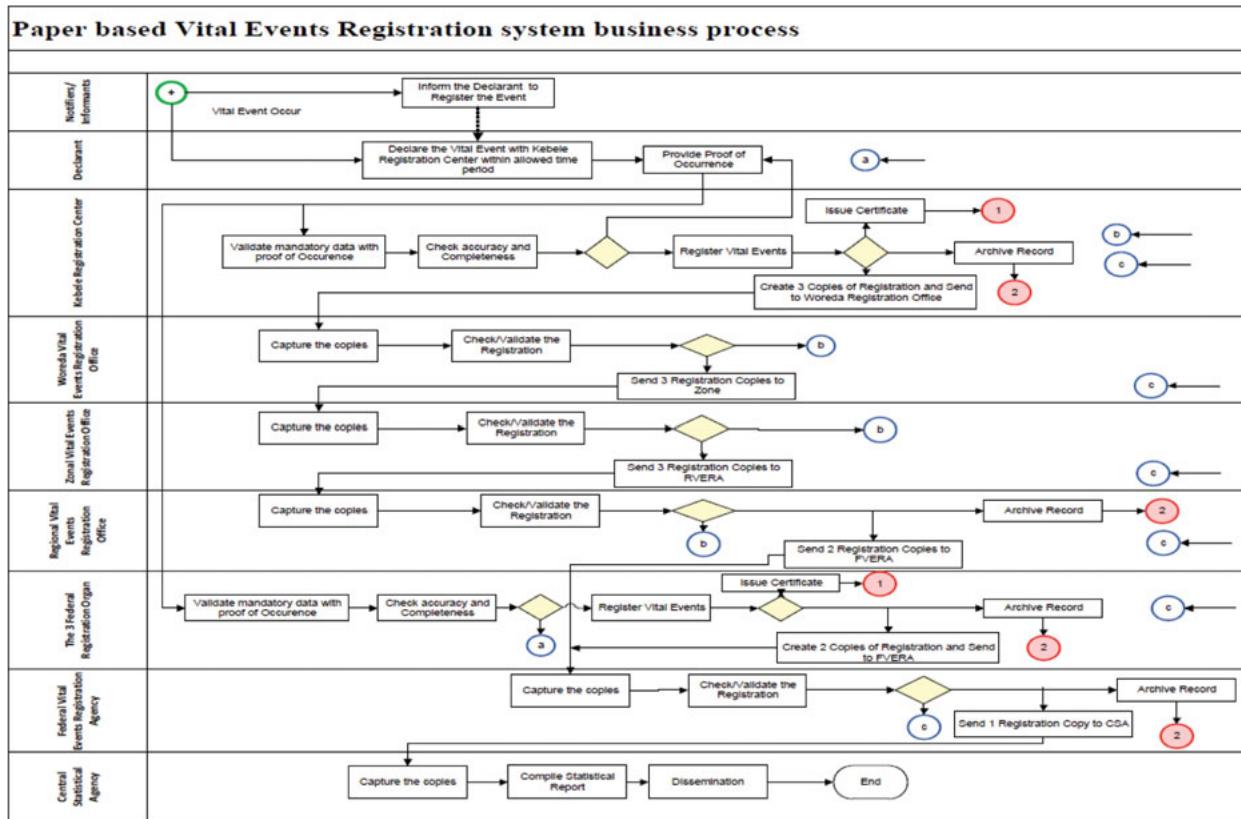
Paper based Vital Events Registration system business process

Notifies/ Informants

+

Vital Event Occur

Inform the Declarant to Register the Event

Declarant

Declare the Vital Event with Kebele Registration Center within allowed time period

Provide Proof of Occurrence

a

Kebele Registration Center

Issue Certificate

1

Validate mandatory data with proof of Occurence

Check accuracy and Completeness

Register Vital Events

Archive Record

b

c

Create 3 Copies of Registration and Send to Woreda Registration Office

2

Woreda Vital Events Registration Office

Capture the copies

Check/Validate the Registration

b

Send 3 Registration Copies to Zone

c

Zonal Vital Events Registration Office

Capture the copies

Check/Validate the Registration

b

Send 3 Registration Copies to RVERA

c

Regional Vital Events Registration Office

Capture the copies

Check/Validate the Registration

Archive Record

2

b

Send 2 Registration Copies to FVERA

c

The 3 Federal Registration Organ

Issue Certificate

1

Validate mandatory data with proof of Occurence

Check accuracy and Completeness

Register Vital Events

Archive Record

c

a

Create 2 Copies of Registration and Send to FVERA

2

Federal Vital Events Registration Agency

Capture the copies

Check/Validate the Registration

Archive Record

c

Send 1 Registration Copy to CSA

2

Central Statistical Agency

Capture the copies

Compile Statistical Report

Dissemination

End